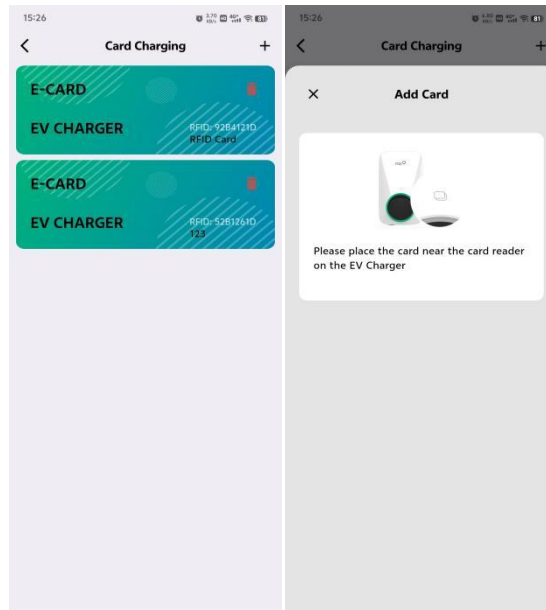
15:26

Card Charging +

E-CARD

EV CHARGER RFID: 92B4121D RFID Card

E-CARD

EV CHARGER RFID: 52B1761D 123

15:26

Card Charging +

Add Card

Please place the card near the card reader on the EV Charger